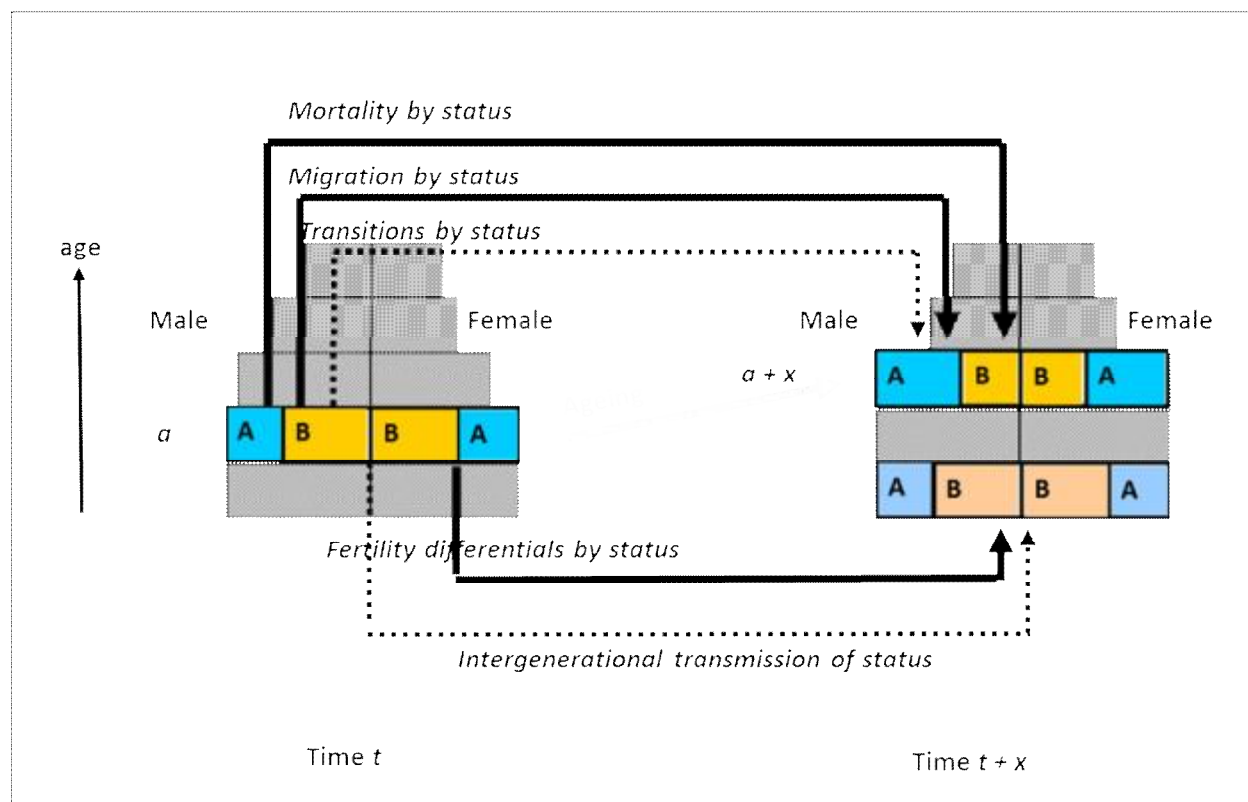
Mortality by status

Migration by status

Transitions by status

age

Male

Female

Male

Female

$a + x$

A B B A

$a$

A B B A

A B B A

Fertility differentials by status

Intergenerational transmission of status

Time $t$

Time $t + x$